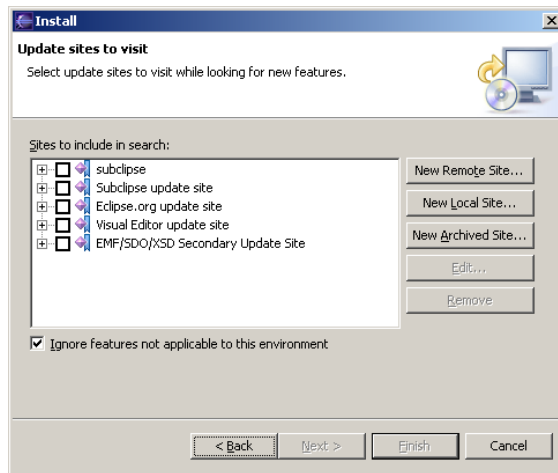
Install

Update sites to visit

Select update sites to visit while looking for new features.

Sites to include in search:

subclipse
Subclipse update site
Eclipse.org update site
Visual Editor update site
EMF/SDO/XSD Secondary Update Site

New Remote Site...
New Local Site...
New Archived Site...
Edit...
Remove

Ignore features not applicable to this environment

< Back
Next >
Finish
Cancel